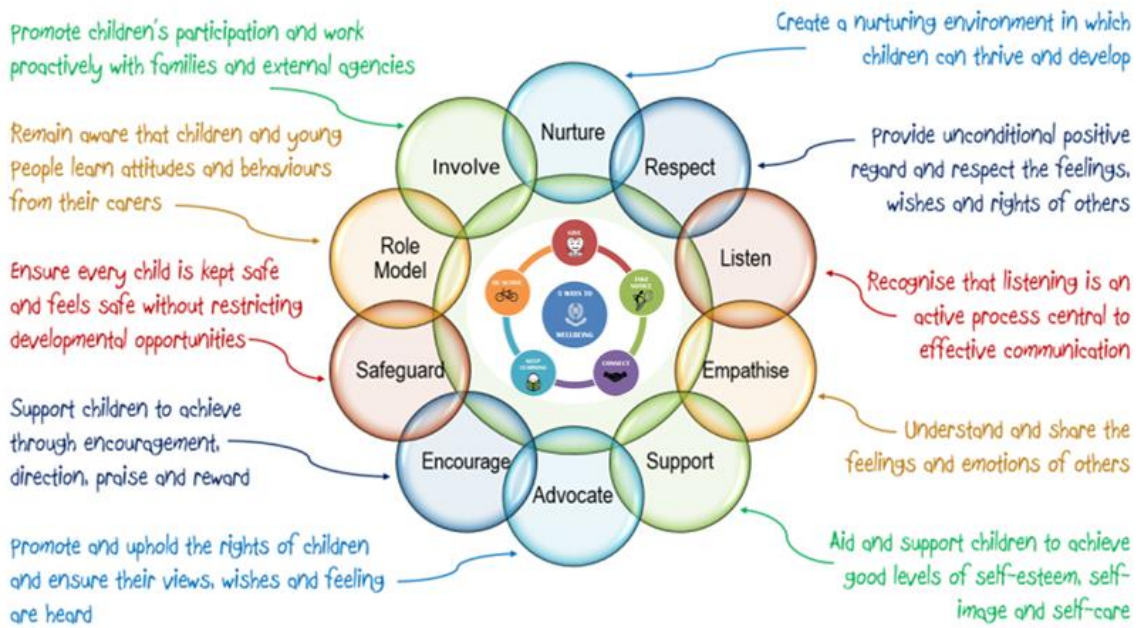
Promote children's participation and work proactively with families and external agencies

Create a nurturing environment in which children can thrive and develop

Remain aware that children and young People learn attitudes and behaviours from their carers

Provide unconditional positive regard and respect the feelings, wishes and rights of others

Ensure every child is kept safe and feels safe without restricting developmental opportunities

Recognise that listening is an active process central to effective communication

Support children to achieve through encouragement, direction, praise and reward

Understand and share the feelings and emotions of others

Promote and uphold the rights of children and ensure their views, wishes and feeling are heard

Aid and support children to achieve good levels of self-esteem, self-image and self-care

Nurture

Respect

Listen

Empathise

Support

Advocate

Encourage

Safeguard

Role Model

Involve

GIVE

TAKE NOTICE

CONNECT

KEEP LEARNING

BE ACTIVE

5 WAYS TO WELLBEING